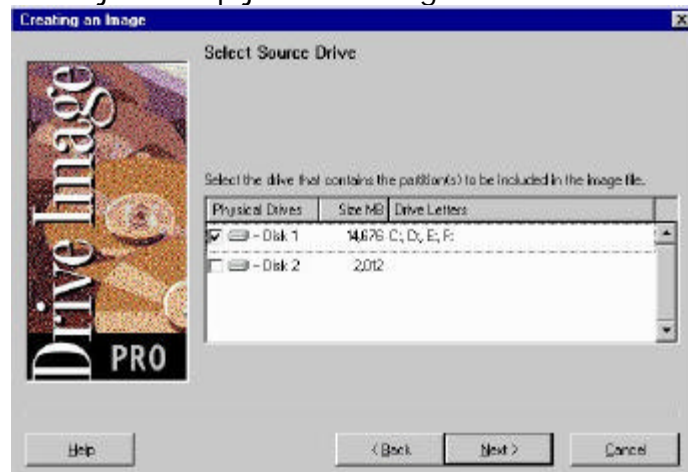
Creating an Image

Drive Image PRO

Select Source Drive

Select the drive that contains the partition(s) to be included in the image file.

| Physical Drives | Size MB | Drive Letters |
|---|---|---|
| Disk 1 | 14,676 | C:, D:, E:, F: |
| Disk 2 | 2,012 | |

Help

< Back

Next >

Cancel